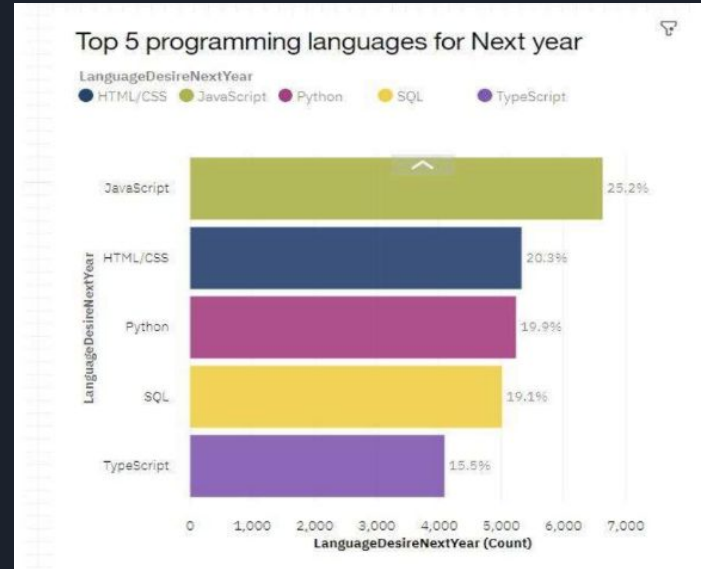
Top 5 programming languages for Next year

LanguageDesireNextYear
HTML/CSS JavaScript Python SQL TypeScript

LanguageDesireNextYear

JavaScript 25.2%
HTML/CSS 20.3%
Python 19.9%
SQL 19.1%
TypeScript 15.5%

0 1,000 2,000 3,000 4,000 5,000 6,000 7,000
LanguageDesireNextYear (Count)